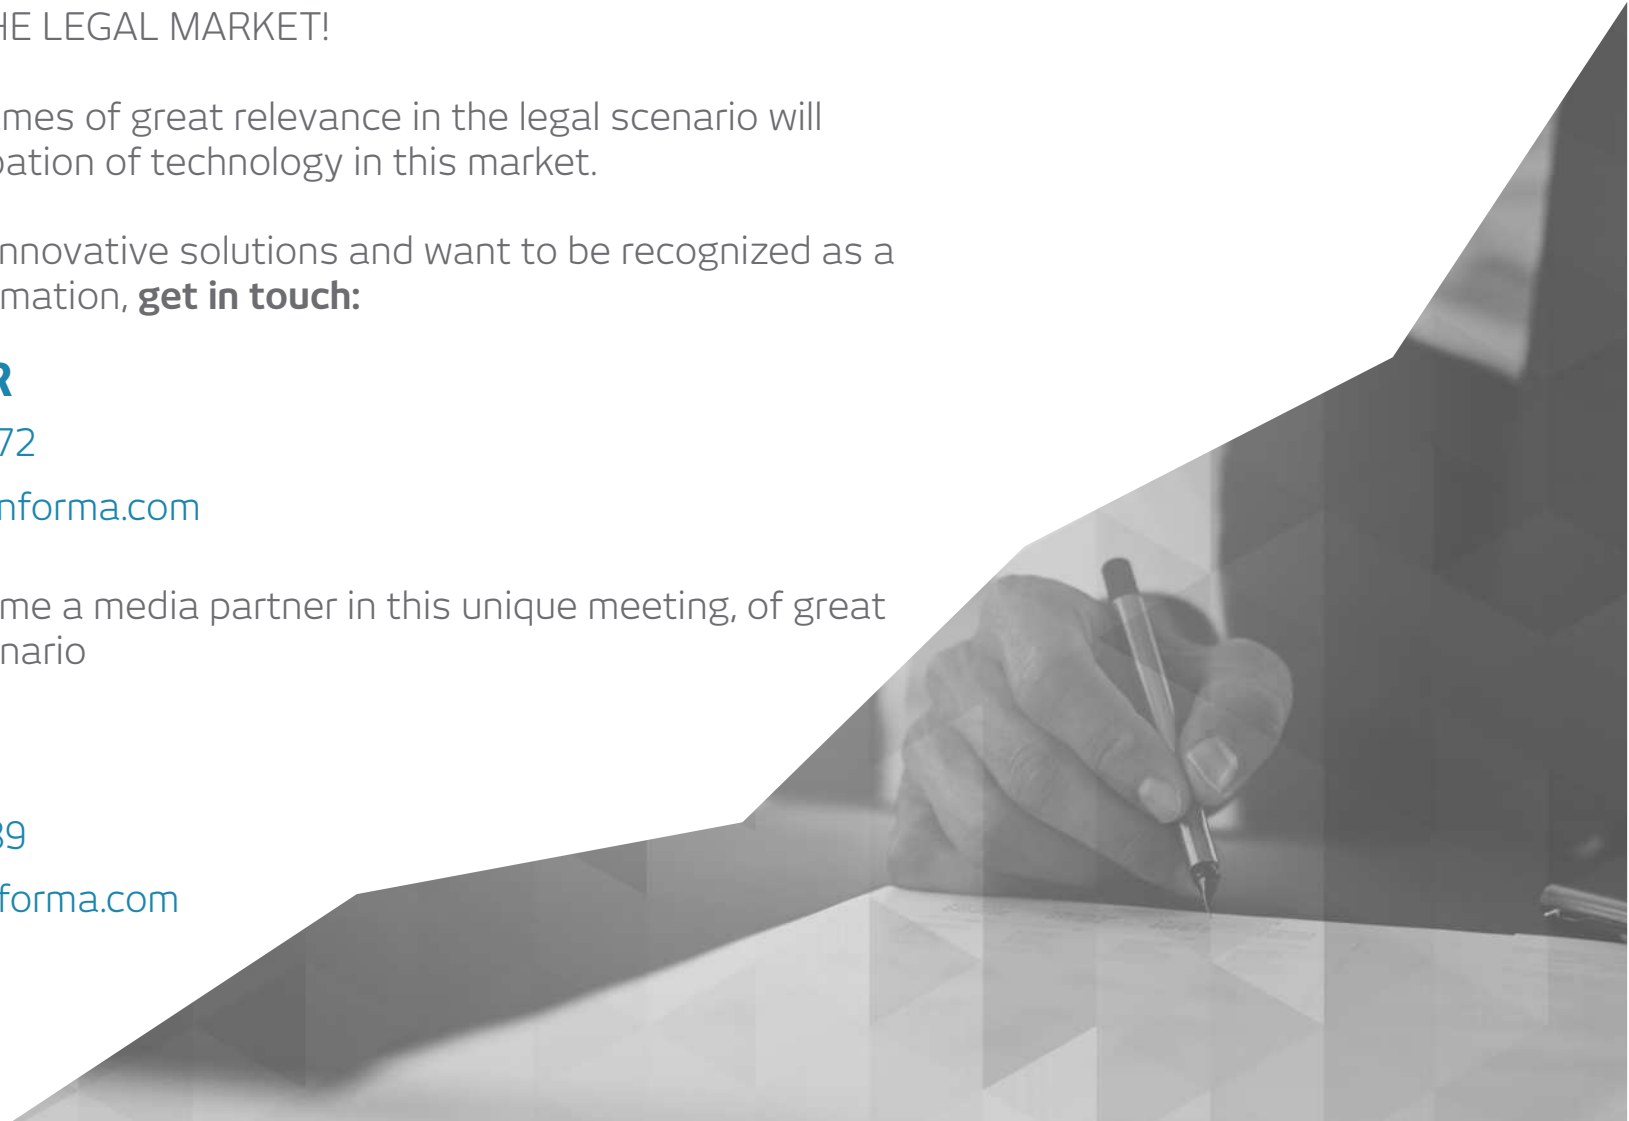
HE LEGAL MARKET!

mes of great relevance in the legal scenario will pation of technology in this market.

nnovative solutions and want to be recognized as a mation, **get in touch:**

R

72

nforma.com

me a media partner in this unique meeting, of great nario

39

forma.com